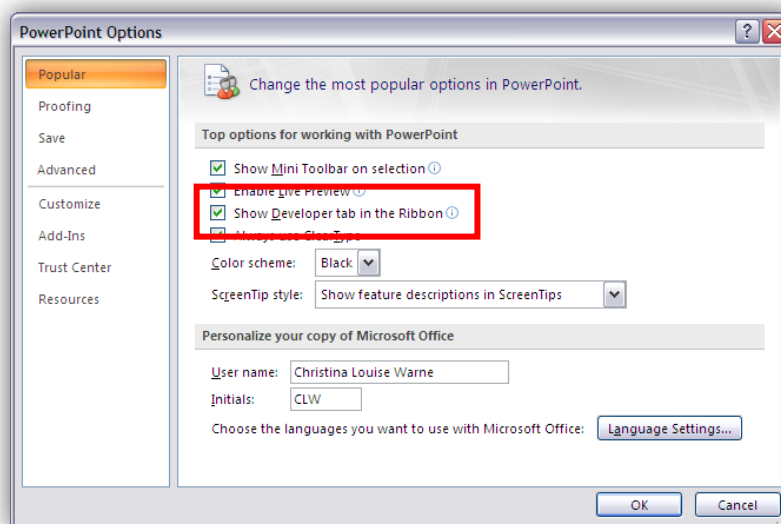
PowerPoint Options

?

Popular
Proofing
Save
Advanced
Customize
Add-Ins
Trust Center
Resources

Change the most popular options in PowerPoint.

Top options for working with PowerPoint

Show Mini Toolbar on selection
Enable Live Preview
Show Developer tab in the Ribbon
Always use ClearType

Color scheme: Black
ScreenTip style: Show feature descriptions in ScreenTips

Personalize your copy of Microsoft Office

User name: Christina Louise Warne
Initials: CLW
Choose the languages you want to use with Microsoft Office: Language Settings...

OK
Cancel